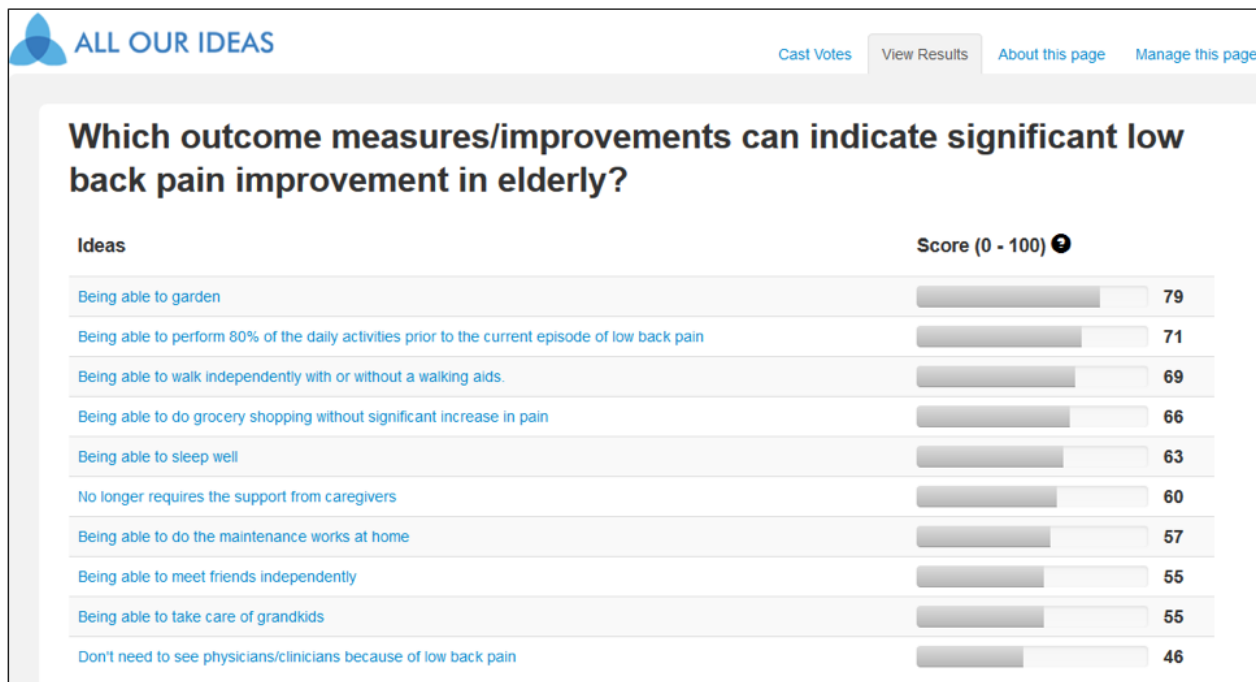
ALL OUR IDEAS

Cast Votes | View Results | About this page | Manage this page

Which outcome measures/improvements can indicate significant low back pain improvement in elderly?

| Ideas | Score (0 - 100) |
|---|---|
| Being able to garden | 79 |
| Being able to perform 80% of the daily activities prior to the current episode of low back pain | 71 |
| Being able to walk independently with or without a walking aids. | 69 |
| Being able to do grocery shopping without significant increase in pain | 66 |
| Being able to sleep well | 63 |
| No longer requires the support from caregivers | 60 |
| Being able to do the maintenance works at home | 57 |
| Being able to meet friends independently | 55 |
| Being able to take care of grandkids | 55 |
| Don't need to see physicians/clinicians because of low back pain | 46 |